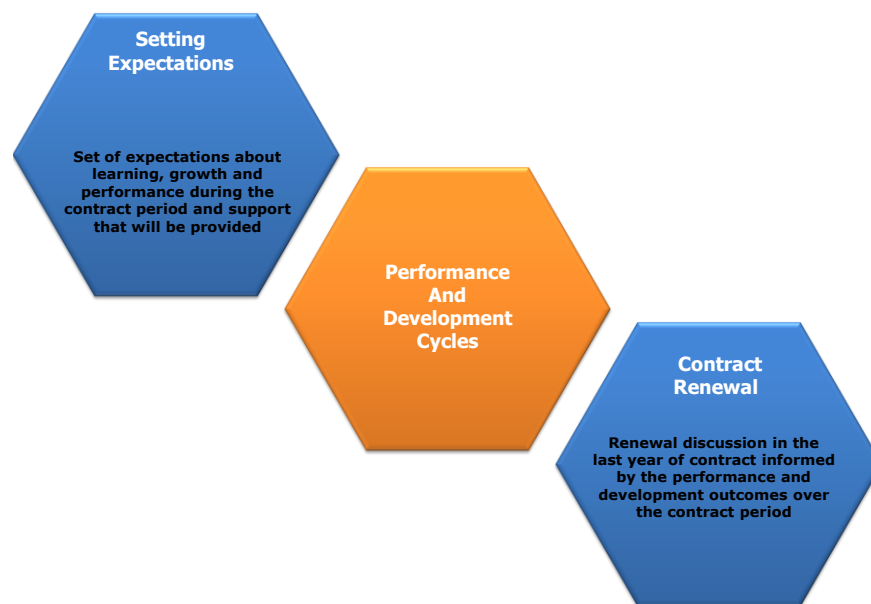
Setting Expectations

Set of expectations about learning, growth and performance during the contract period and support that will be provided

Performance And Development Cycles

Contract Renewal

Renewal discussion in the last year of contract informed by the performance and development outcomes over the contract period